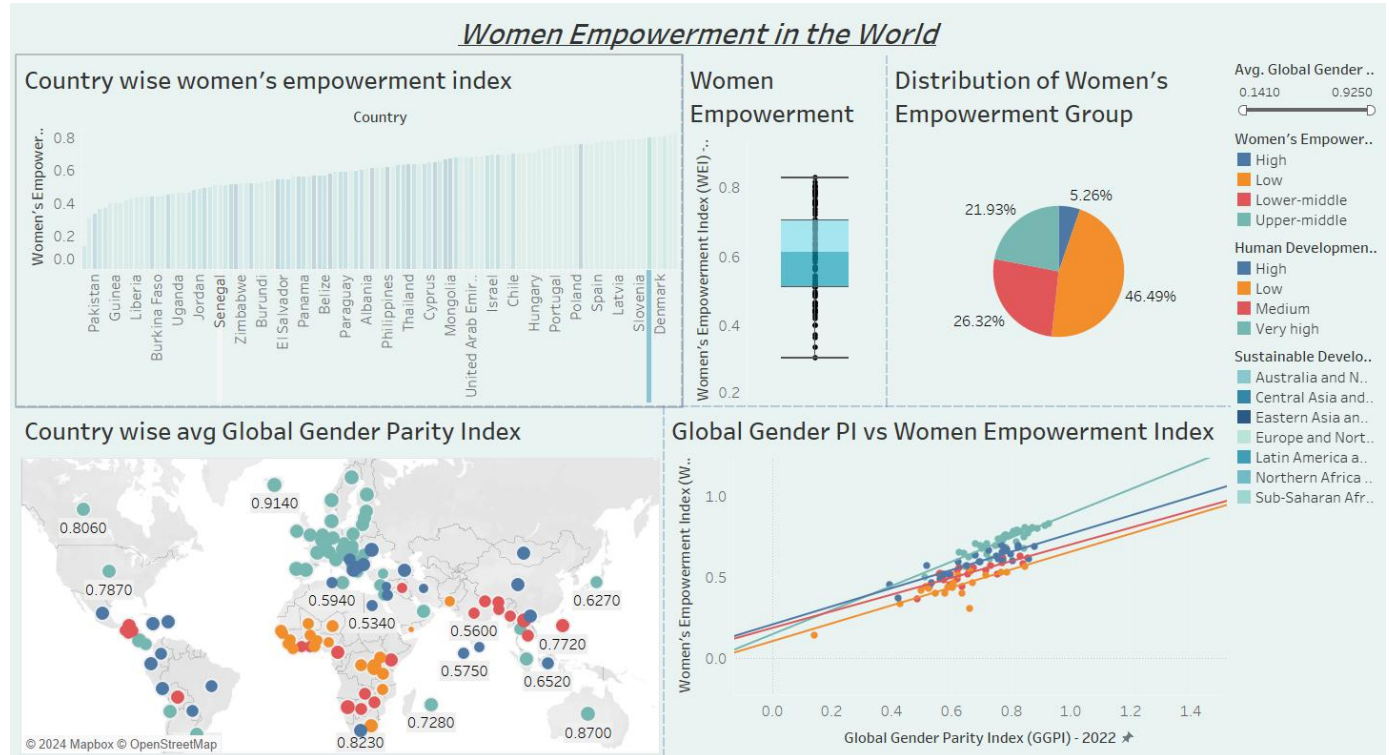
Women Empowerment in the World

Country wise women's empowerment index

Country

Women's Empower..

0.8
0.6
0.4
0.2
0.0

Pakistan
Guinea
Liberia
Burkina Faso
Uganda
Jordan
Senegal
Zimbabwe
Burundi
El Salvador
Panama
Belize
Paraguay
Albania
Philippines
Thailand
Cyprus
Mongolia
United Arab Emir..
Israel
Chile
Hungary
Portugal
Poland
Spain
Latvia
Slovenia
Denmark

Women Empowerment

Women's Empowerment Index (WEI) -..

0.8
0.6
0.4
0.2

Distribution of Women's Empowerment Group

21.93%
5.26%
46.49%
26.32%

Avg. Global Gender ..
0.1410
0.9250

Women's Empower..
High
Low
Lower-middle
Upper-middle

Human Developmen..
High
Low
Medium
Very high

Sustainable Develo..
Australia and N..
Central Asia and..
Eastern Asia an..
Europe and Nort..
Latin America a..
Northern Africa ..
Sub-Saharan Afr..

Country wise avg Global Gender Parity Index

0.9140
0.8060
0.7870
0.5940
0.5340
0.5600
0.6270
0.7720
0.5750
0.6520
0.7280
0.8230
0.8700

© 2024 Mapbox © OpenStreetMap

Global Gender PI vs Women Empowerment Index

Women's Empowerment Index (W..

1.0
0.5
0.0

0.0
0.2
0.4
0.6
0.8
1.0
1.2
1.4

Global Gender Parity Index (GGPI) - 2022